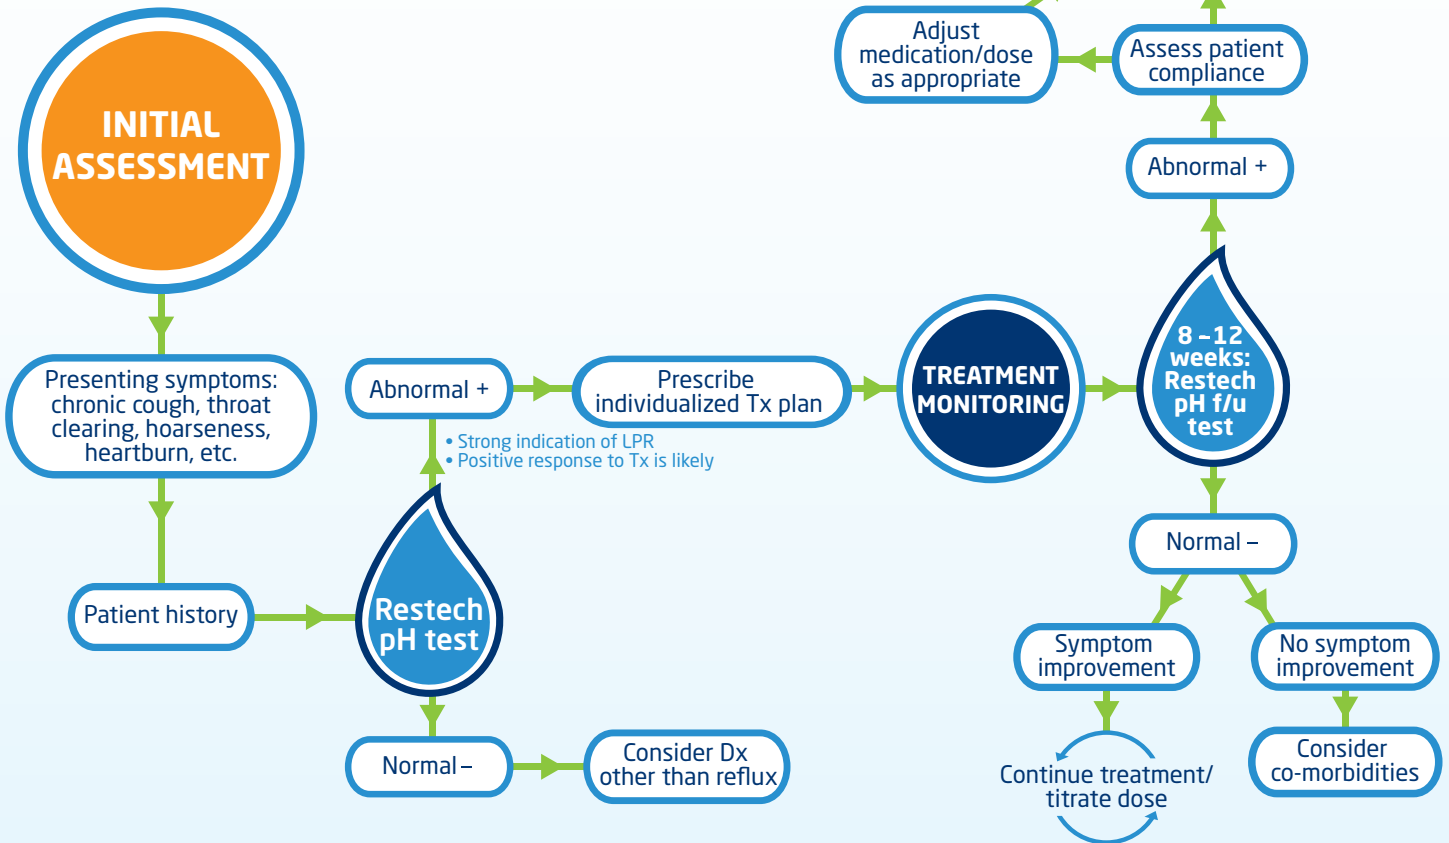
INITIAL ASSESSMENT

Presenting symptoms: chronic cough, throat clearing, hoarseness, heartburn, etc.

Patient history

Restech pH test

Abnormal +

• Strong indication of LPR
• Positive response to Tx is likely

Normal –

Consider Dx other than reflux

Prescribe individualized Tx plan

TREATMENT MONITORING

8 – 12 weeks: Restech pH f/u test

Abnormal +

Assess patient compliance

Adjust medication/dose as appropriate

Normal –

Symptom improvement

Continue treatment/ titrate dose

No symptom improvement

Consider co-morbidities